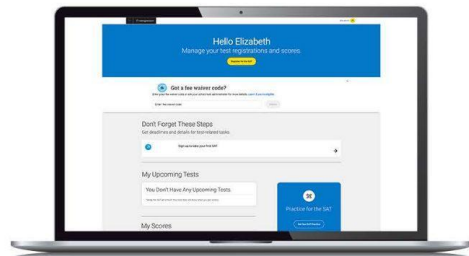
Hello Elizabeth
Manage your test registrations and scores.

Got a fee waiver code?

Don't Forget These Steps
Get deadlines and details for test-related tasks.

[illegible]

My Upcoming Tests

You Don't Have Any Upcoming Tests
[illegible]

Practice for the SAT

My Scores